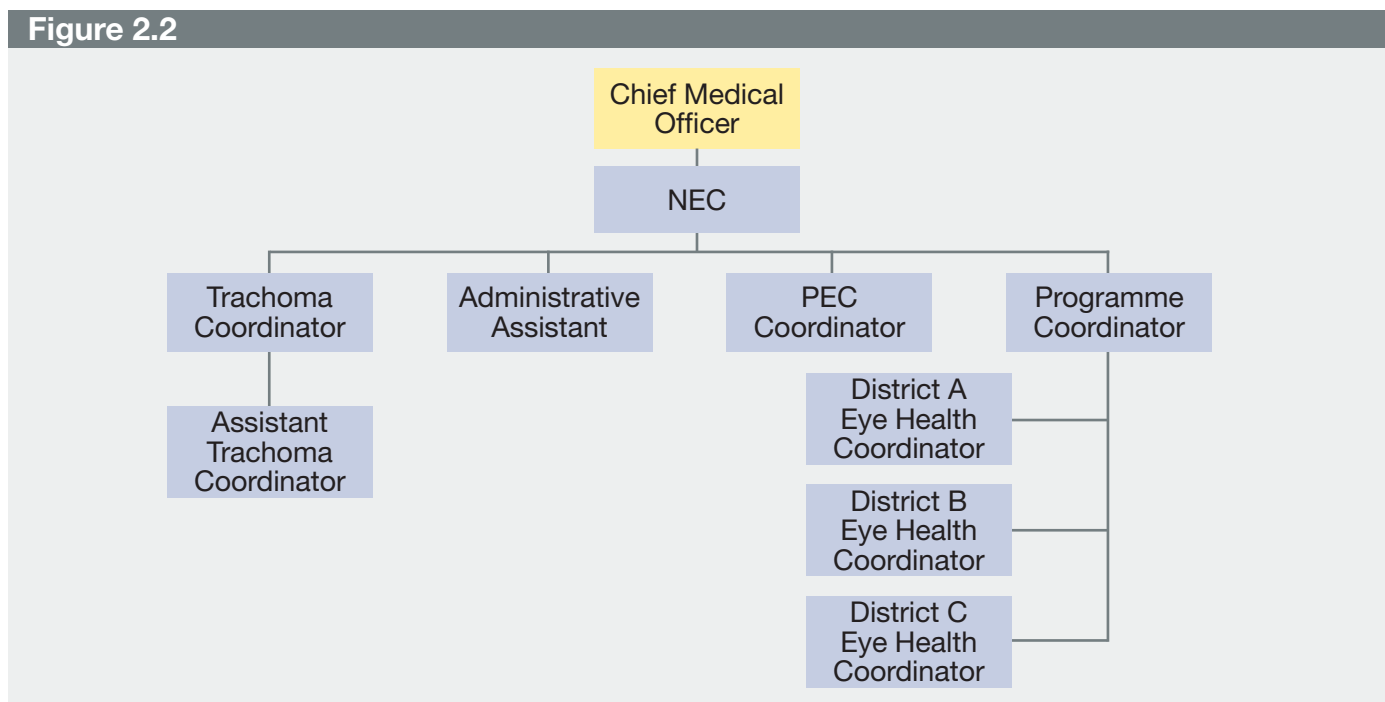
Figure 2.2

Chief Medical Officer

NEC

Trachoma Coordinator

Administrative Assistant

PEC Coordinator

Programme Coordinator

Assistant Trachoma Coordinator

District A Eye Health Coordinator

District B Eye Health Coordinator

District C Eye Health Coordinator